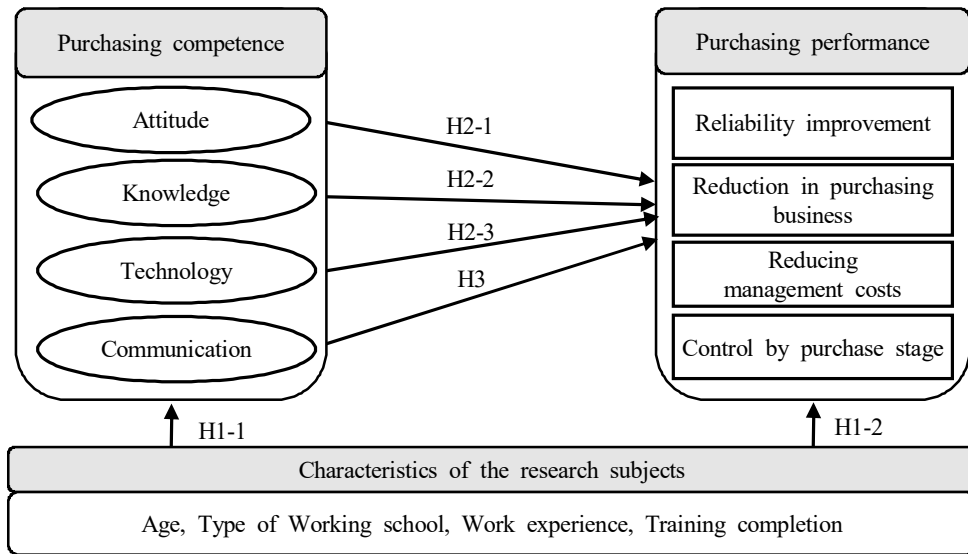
Purchasing competence

Attitude

Knowledge

Technology

Communication

H2-1

H2-2

H2-3

H3

Purchasing performance

Reliability improvement

Reduction in purchasing business

Reducing management costs

Control by purchase stage

H1-1

H1-2

Characteristics of the research subjects

Age, Type of Working school, Work experience, Training completion